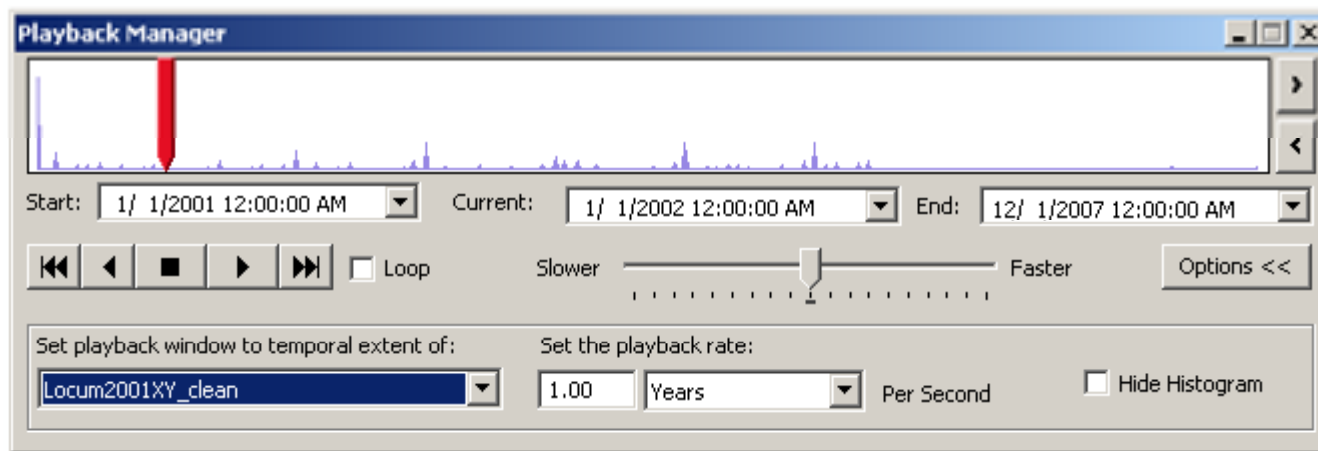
Playback Manager

Start: 1/ 1/2001 12:00:00 AM

Current: 1/ 1/2002 12:00:00 AM

End: 12/ 1/2007 12:00:00 AM

Loop

Slower

Faster

Options <<

Set playback window to temporal extent of:

Locum2001XY_clean

Set the playback rate:

1.00

Years

Per Second

Hide Histogram